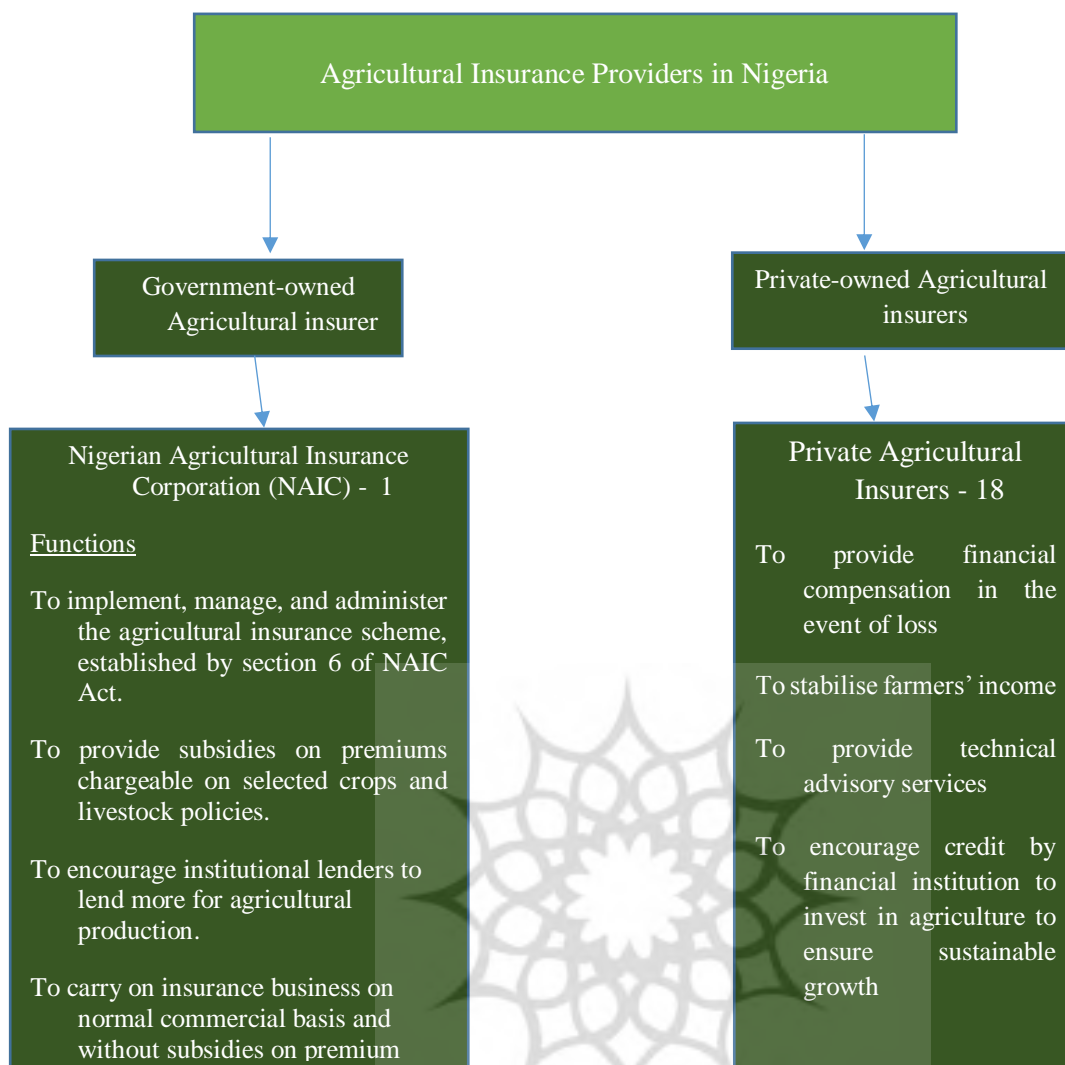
Agricultural Insurance Providers in Nigeria

Government-owned Agricultural insurer

Nigerian Agricultural Insurance Corporation (NAIC) - 1

Functions

To implement, manage, and administer the agricultural insurance scheme, established by section 6 of NAIC Act.

To provide subsidies on premiums chargeable on selected crops and livestock policies.

To encourage institutional lenders to lend more for agricultural production.

To carry on insurance business on normal commercial basis and without subsidies on premium

Private-owned Agricultural insurers

Private Agricultural Insurers - 18

To provide financial compensation in the event of loss

To stabilise farmers' income

To provide technical advisory services

To encourage credit by financial institution to invest in agriculture to ensure sustainable growth